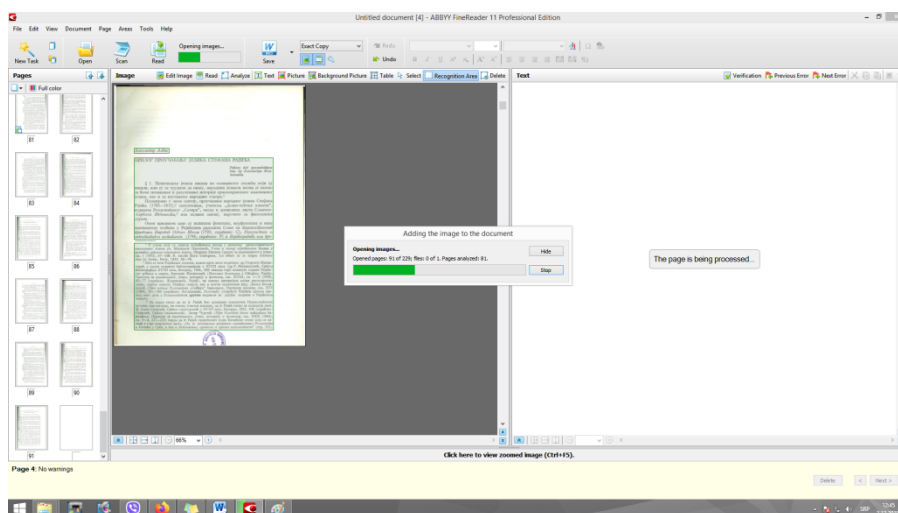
Untitled document [4] - ABBYY FineReader 11 Professional Edition

File Edit View Document Page Areas Tools Help

New Task Open Scan Read Opening images... Save Exact Copy Redo Undo

Pages Image Edit Image Read Analyze Text Picture Background Picture Table Select Recognition Area Delete Text Verification Previous Error Next Error

Full color

81 82 83 84 85 86 87 88 89 90 91

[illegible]

Adding the image to the document

Opening images...

Opened pages: 91 of 229; files: 0 of 1. Pages analyzed: 81.

Hide

Stop

The page is being processed...

66%

Click here to view zoomed image (Ctrl+F5).

Page 4: No warnings

Delete Next >

SRP 12:45